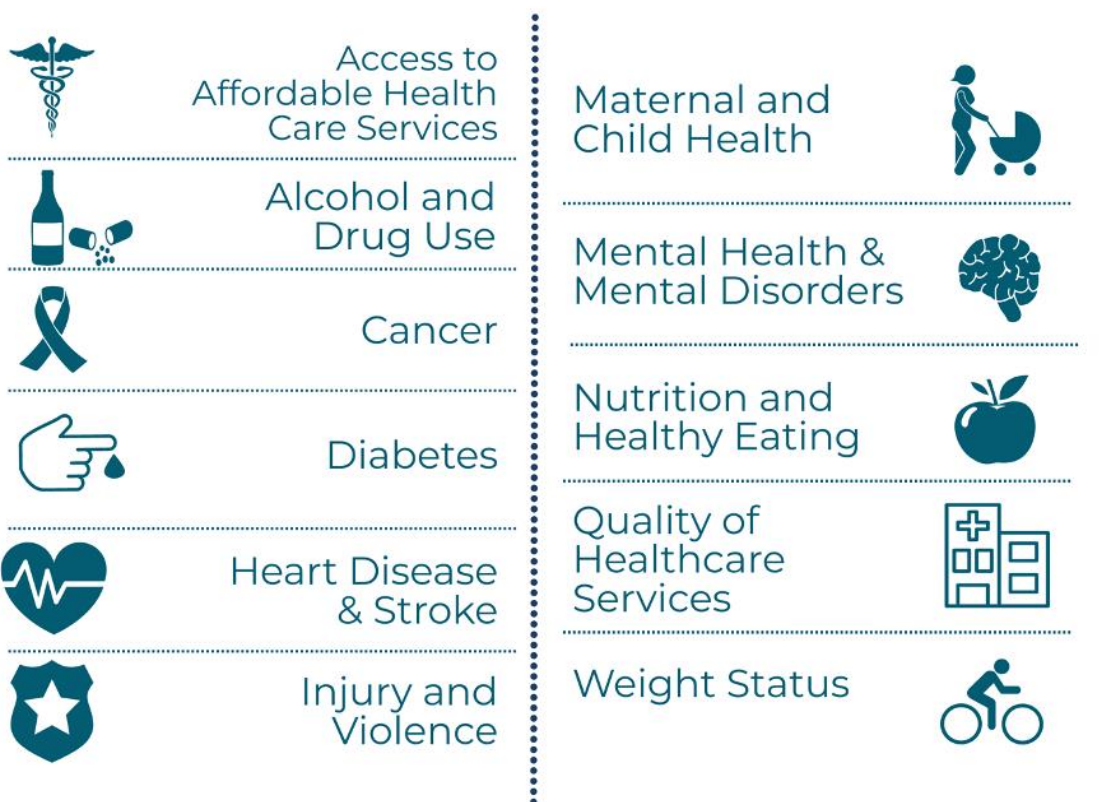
Access to Affordable Health Care Services

Alcohol and Drug Use

Cancer

Diabetes

Heart Disease & Stroke

Injury and Violence

Maternal and Child Health

Mental Health & Mental Disorders

Nutrition and Healthy Eating

Quality of Healthcare Services

Weight Status